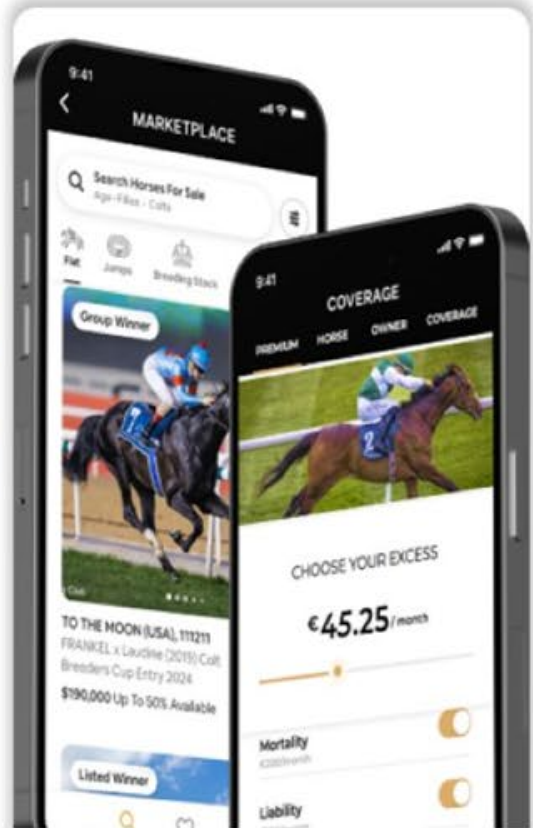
9:41

MARKETPLACE

Search Horses For Sale
Age • Fillies • Colts

Flat Jumps Breeding Stock

Group Winner

Colt

TO THE MOON (USA), 111211
FRANKEL x Laudine (2019) Colt
Breeders Cup Entry 2024
$190,000 Up To 50% Available

Listed Winner

9:41

COVERAGE

PREMIUM HORSE OWNER COVERAGE

CHOOSE YOUR EXCESS

€45.25/month

Mortality
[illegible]

Liability
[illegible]